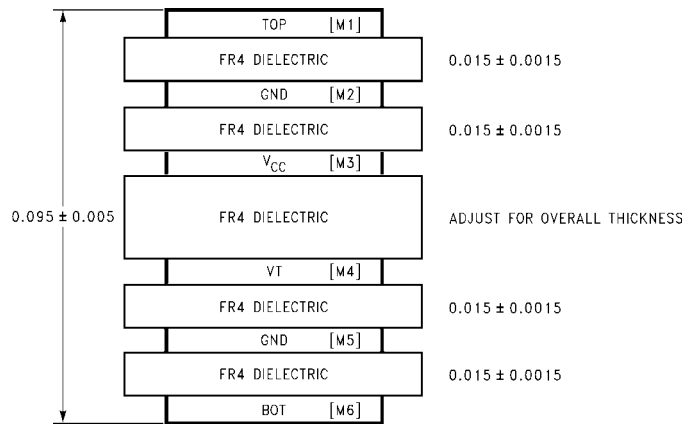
TOP [M1]

FR4 DIELECTRIC $0.015 \pm 0.0015$

GND [M2]

FR4 DIELECTRIC $0.015 \pm 0.0015$

$V_{CC}$ [M3]

$0.095 \pm 0.005$

FR4 DIELECTRIC ADJUST FOR OVERALL THICKNESS

VT [M4]

FR4 DIELECTRIC $0.015 \pm 0.0015$

GND [M5]

FR4 DIELECTRIC $0.015 \pm 0.0015$

BOT [M6]